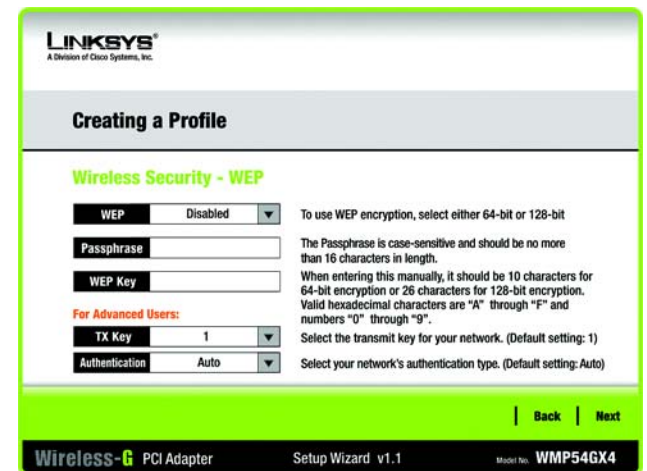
LINKSYS®
A Division of Cisco Systems, Inc.

Creating a Profile

Wireless Security - WEP

WEP Disabled
To use WEP encryption, select either 64-bit or 128-bit

Passphrase
The Passphrase is case-sensitive and should be no more than 16 characters in length.

WEP Key
When entering this manually, it should be 10 characters for 64-bit encryption or 26 characters for 128-bit encryption. Valid hexadecimal characters are "A" through "F" and numbers "0" through "9".

For Advanced Users:

TX Key 1
Select the transmit key for your network. (Default setting: 1)

Authentication Auto
Select your network's authentication type. (Default setting: Auto)

Back Next

Wireless-G PCI Adapter Setup Wizard v1.1 Model No. WMP54GX4